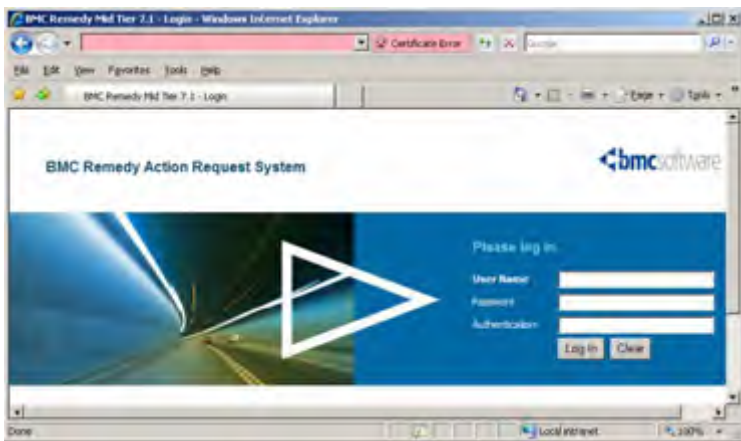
BMC Remedy Mid Tier 7.1 - Login - Windows Internet Explorer

Certificate Error

Google

File Edit View Favorites Tools Help

BMC Remedy Mid Tier 7.1 - Login

Page Tools

BMC Remedy Action Request System

bmcsoftware

Please log in.

User Name

Password

Authentication

Log In

Clear

Done

Local intranet

100%